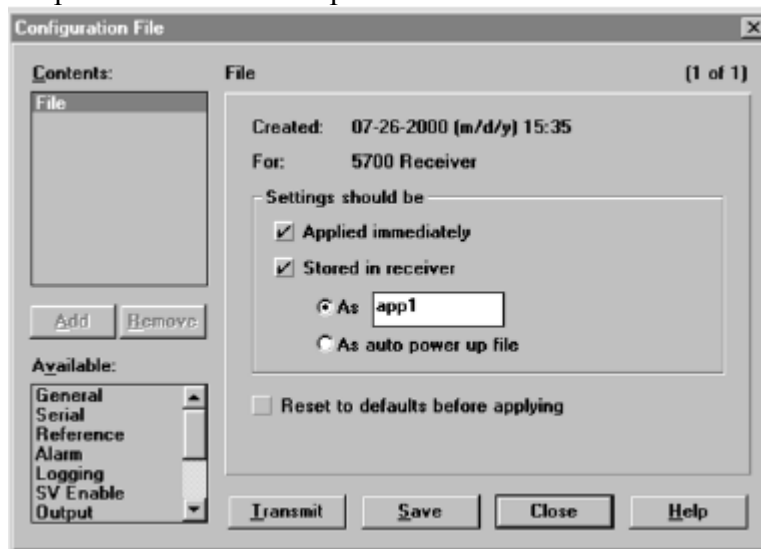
Configuration File

Contents:

File

Add Remove

Available:

General
Serial
Reference
Alarm
Logging
SV Enable
Output

File (1 of 1)

Created: 07-26-2000 (m/d/y) 15:35

For: 5700 Receiver

Settings should be

Applied immediately

Stored in receiver

As app1

As auto power up file

Reset to defaults before applying

Transmit Save Close Help